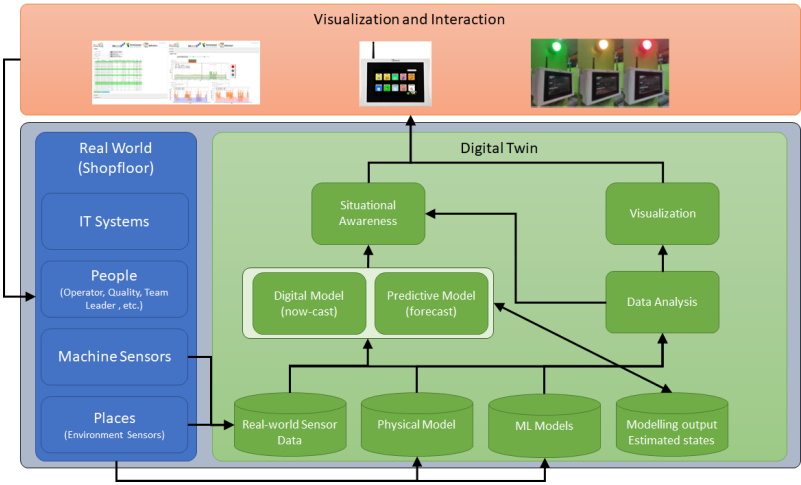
Visualization and Interaction

Real World (Shopfloor)

IT Systems

People
(Operator, Quality, Team Leader , etc.)

Machine Sensors

Places
(Environment Sensors)

Digital Twin

Situational Awareness

Visualization

Digital Model (now-cast)

Predictive Model (forecast)

Data Analysis

Real-world Sensor Data

Physical Model

ML Models

Modelling output Estimated states